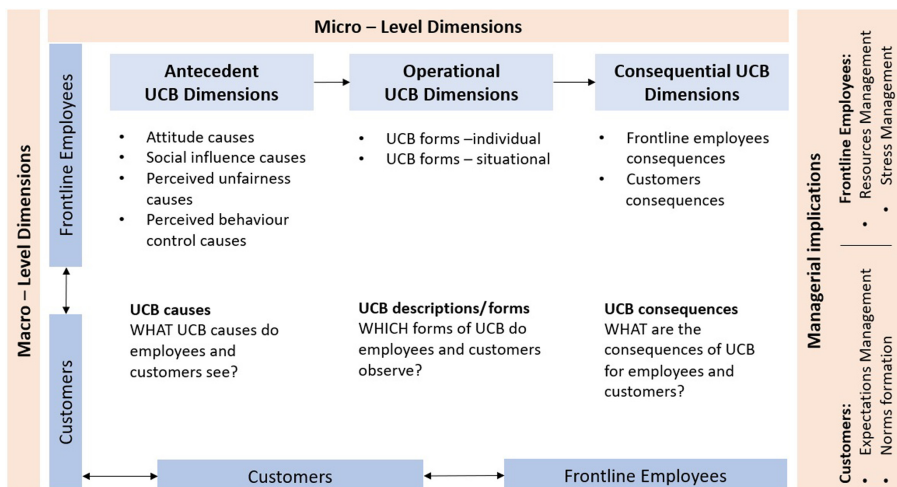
Micro – Level Dimensions

Macro – Level Dimensions

Frontline Employees

Antecedent UCB Dimensions

Operational UCB Dimensions

Consequential UCB Dimensions

- Attitude causes
- Social influence causes
- Perceived unfairness causes
- Perceived behaviour control causes

- UCB forms –individual
- UCB forms – situational

- Frontline employees consequences
- Customers consequences

UCB causes
WHAT UCB causes do employees and customers see?

UCB descriptions/forms
WHICH forms of UCB do employees and customers observe?

UCB consequences
WHAT are the consequences of UCB for employees and customers?

Customers

Customers

Frontline Employees

Managerial implications

Frontline Employees:
- Resources Management
- Stress Management

Customers:
- Expectations Management
- Norms formation